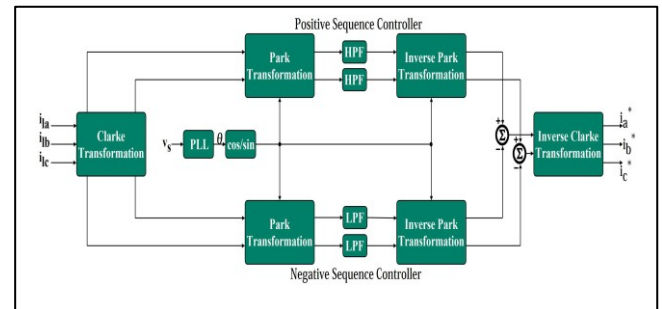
Positive Sequence Controller

Park Transformation

HPF

HPF

Inverse Park Transformation

$i_{la}$
$i_{lb}$
$i_{lc}$

Clarke Transformation

$v_s$

PLL

$\theta$

cos/sin

$\Sigma$

$\Sigma$

Inverse Clarke Transformation

$i_a^*$
$i_b^*$
$i_c^*$

Park Transformation

LPF

LPF

Inverse Park Transformation

Negative Sequence Controller